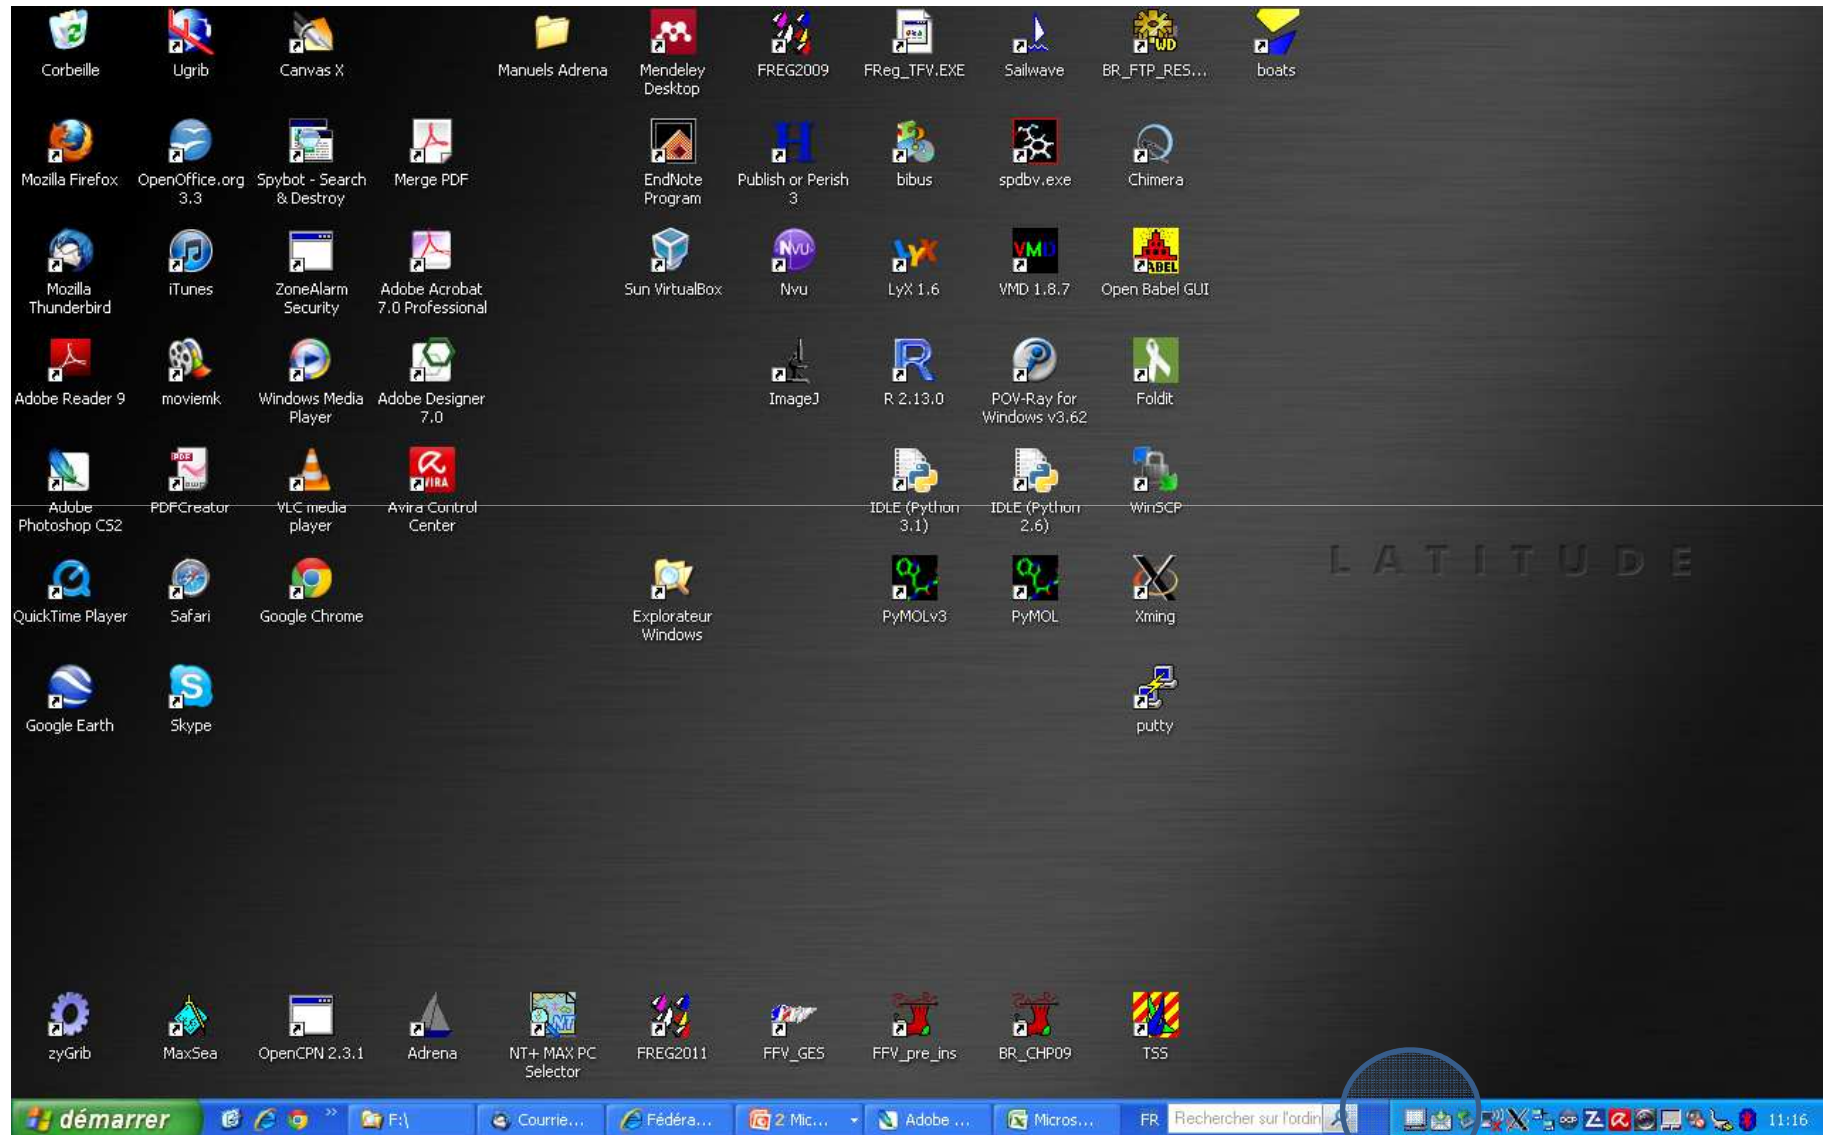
Corbeille
Ugrib
Canvas X
Manuels Adrena
Mendeley Desktop
FREG2009
FReg_TFV.EXE
Sailwave
BR_FTP_RES...
boats

Mozilla Firefox
OpenOffice.org 3.3
Spybot - Search & Destroy
Merge PDF
EndNote Program
Publish or Perish 3
bibus
spdbv.exe
Chimera

Mozilla Thunderbird
iTunes
ZoneAlarm Security
Adobe Acrobat 7.0 Professional
Sun VirtualBox
Nvu
LyX 1.6
VMD 1.8.7
Open Babel GUI

Adobe Reader 9
moviemk
Windows Media Player
Adobe Designer 7.0
ImageJ
R 2.13.0
POV-Ray for Windows v3.62
Foldit

Adobe Photoshop CS2
PDFCreator
VLC media player
Avira Control Center
IDLE (Python 3.1)
IDLE (Python 2.6)
WinSCP

LATITUDE

QuickTime Player
Safari
Google Chrome
Explorateur Windows
PyMOLv3
PyMOL
Xming

Google Earth
Skype
putty

zyGrib
MaxSea
OpenCPN 2.3.1
Adrena
NT+ MAX PC Selector
FREG2011
FFV_GES
FFV_pre_ins
BR_CHP09
TSS

démarrer
F:\
Courrie...
Fédéra...
2 Mic...
Adobe ...
Micros...
FR
Rechercher sur l'ordin
11:16